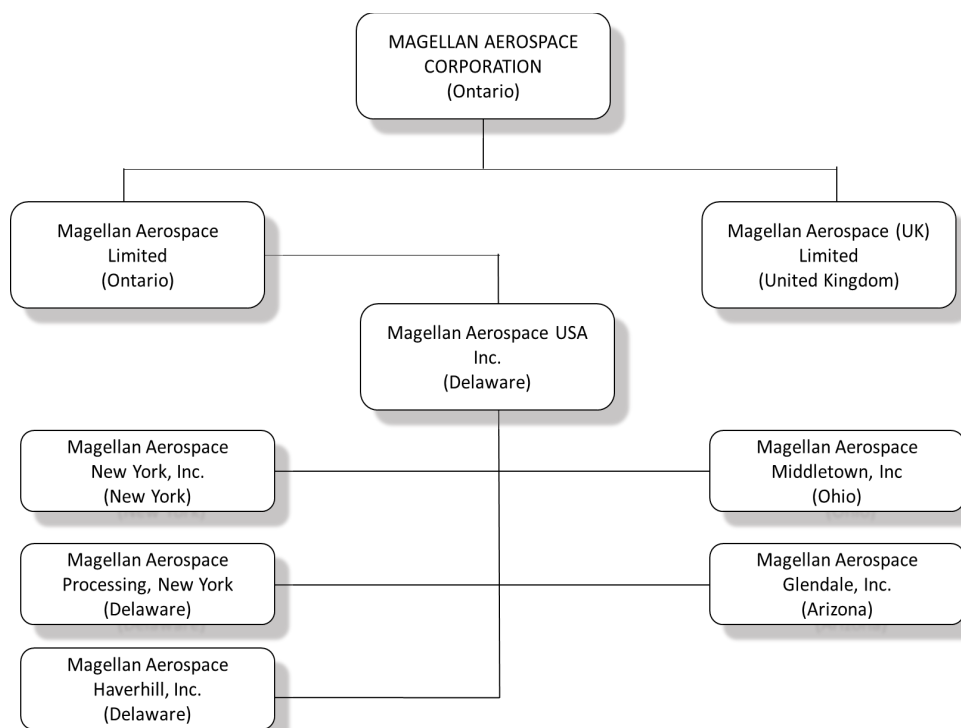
MAGELLAN AEROSPACE CORPORATION
(Ontario)

Magellan Aerospace Limited
(Ontario)

Magellan Aerospace (UK) Limited
(United Kingdom)

Magellan Aerospace USA Inc.
(Delaware)

Magellan Aerospace New York, Inc.
(New York)

Magellan Aerospace Middletown, Inc
(Ohio)

Magellan Aerospace Processing, New York
(Delaware)

Magellan Aerospace Glendale, Inc.
(Arizona)

Magellan Aerospace Haverhill, Inc.
(Delaware)